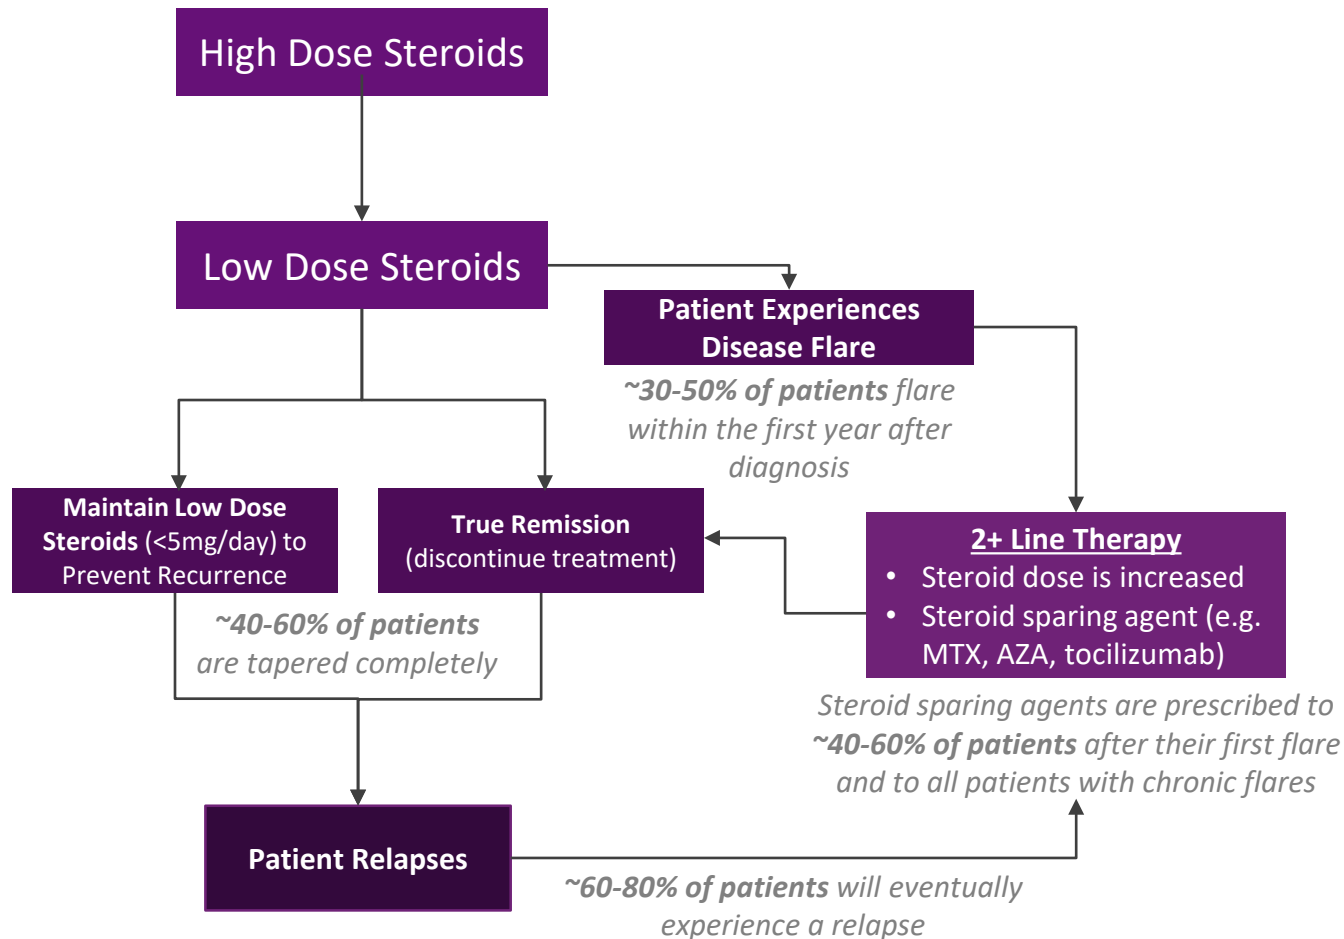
High Dose Steroids

Low Dose Steroids

Patient Experiences Disease Flare

~30-50% of patients flare within the first year after diagnosis

Maintain Low Dose Steroids (<5mg/day) to Prevent Recurrence

True Remission (discontinue treatment)

2+ Line Therapy
• Steroid dose is increased
• Steroid sparing agent (e.g. MTX, AZA, tocilizumab)

~40-60% of patients are tapered completely

Steroid sparing agents are prescribed to ~40-60% of patients after their first flare and to all patients with chronic flares

Patient Relapses

~60-80% of patients will eventually experience a relapse